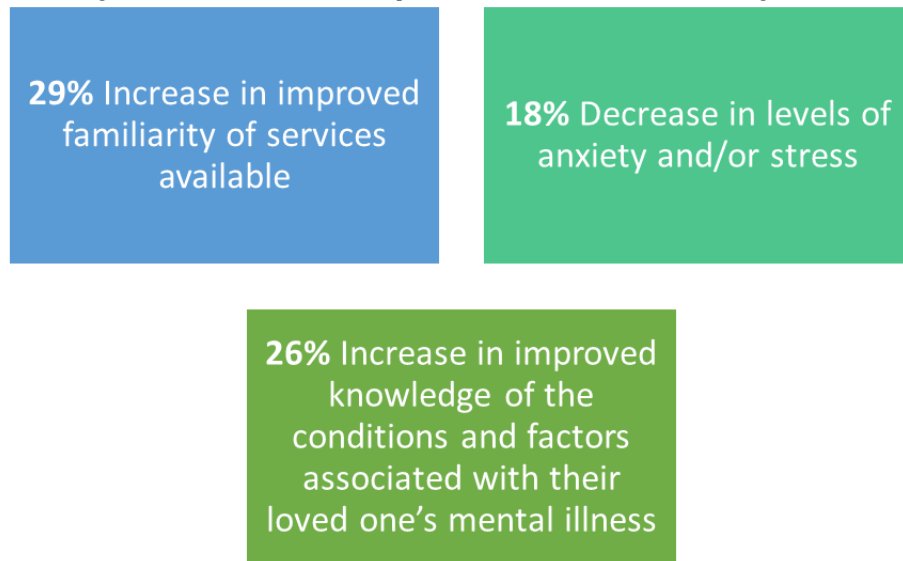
**29%** Increase in improved familiarity of services available

**18%** Decrease in levels of anxiety and/or stress

**26%** Increase in improved knowledge of the conditions and factors associated with their loved one's mental illness